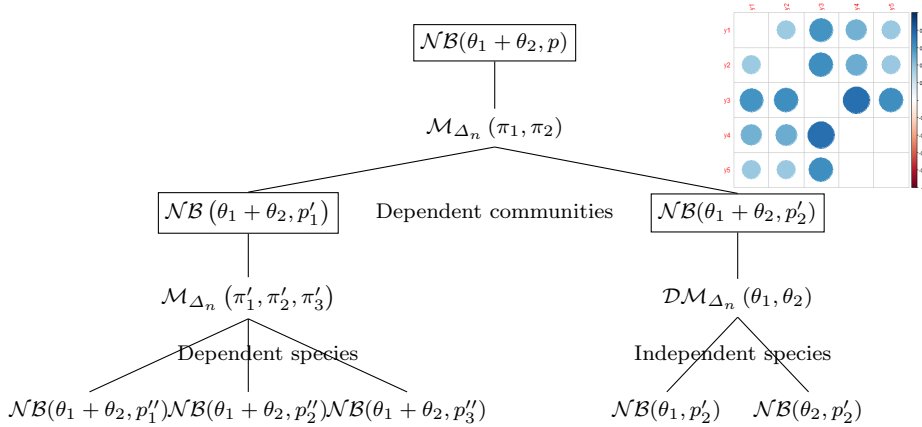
$\mathcal{NB}(\theta_1+\theta_2,p)$

$\mathcal{M}_{\Delta_n}(\pi_1,\pi_2)$

$\mathcal{NB}(\theta_1+\theta_2,p_1')$ Dependent communities $\mathcal{NB}(\theta_1+\theta_2,p_2')$

$\mathcal{M}_{\Delta_n}(\pi_1',\pi_2',\pi_3')$

$\mathcal{DM}_{\Delta_n}(\theta_1,\theta_2)$

Dependent species

Independent species

$\mathcal{NB}(\theta_1+\theta_2,p_1'')$ $\mathcal{NB}(\theta_1+\theta_2,p_2'')$ $\mathcal{NB}(\theta_1+\theta_2,p_3'')$

$\mathcal{NB}(\theta_1,p_2')$ $\mathcal{NB}(\theta_2,p_2')$

y1 y2 y3 y4 y5

y1
y2
y3
y4
y5